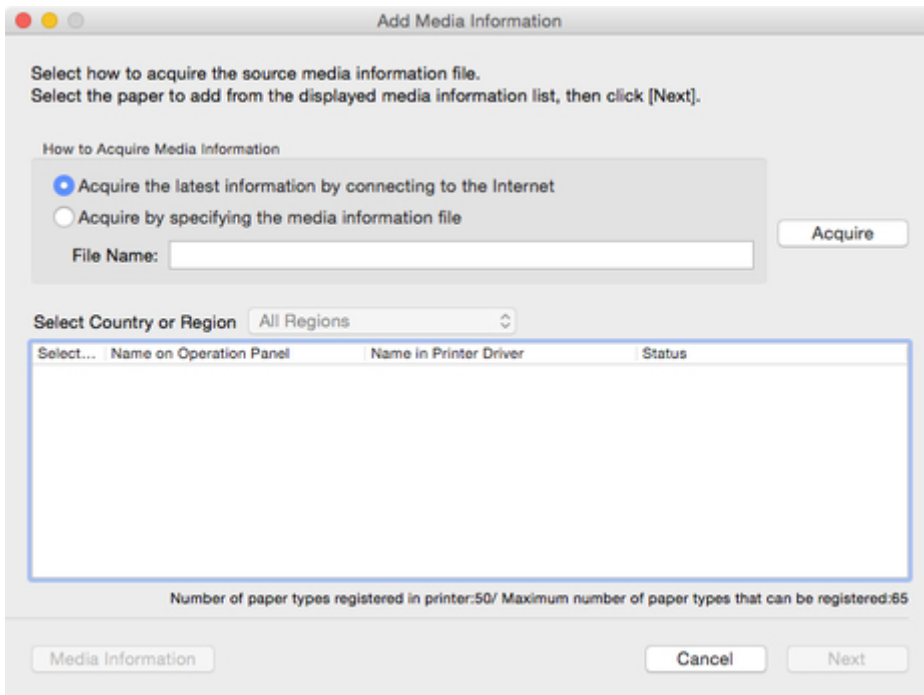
Add Media Information

Select how to acquire the source media information file.
Select the paper to add from the displayed media information list, then click [Next].

How to Acquire Media Information

Acquire the latest information by connecting to the Internet

Acquire by specifying the media information file

File Name:

Acquire

Select Country or Region All Regions

| Select... | Name on Operation Panel | Name in Printer Driver | Status |
|---|---|---|---|

Number of paper types registered in printer:50/ Maximum number of paper types that can be registered:65

Media Information

Cancel

Next